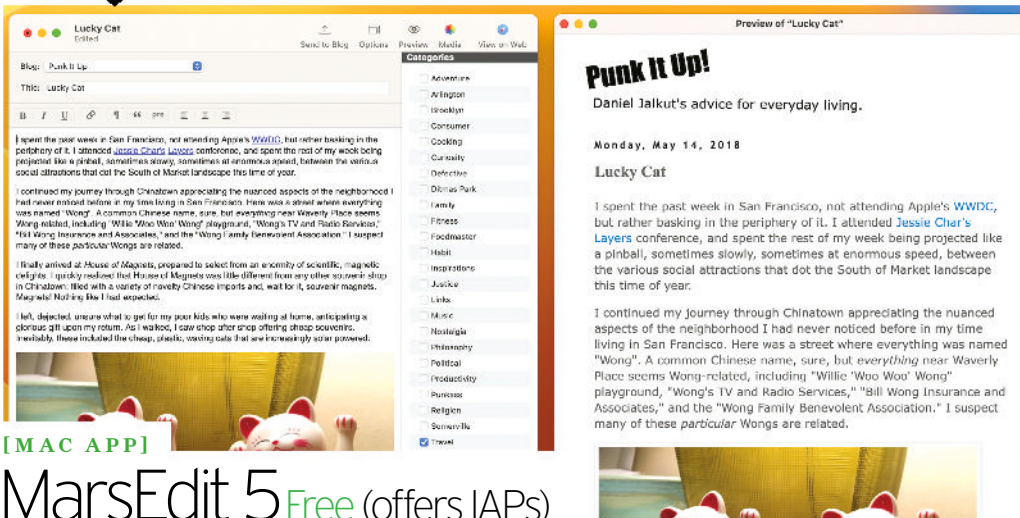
Lucky Cat
Edited

Send to Blog Options Preview Media View on Web

Blog: Punk It Up

Title: Lucky Cat

B I U ¶ “ pre

I spent the past week in San Francisco, not attending Apple's WWDC, but rather basking in the periphery of it. I attended Jessie Char's Layers conference, and spent the rest of my week being projected like a pinball, sometimes slowly, sometimes at enormous speed, between the various social attractions that dot the South of Market landscape this time of year.

I continued my journey through Chinatown appreciating the nuanced aspects of the neighborhood I had never noticed before in my time living in San Francisco. Here was a street where everything was named "Wong". A common Chinese name, sure, but everything near Waverly Place seems Wong-related, including "Willie 'Woo Woo' Wong" playground, "Wong's TV and Radio Services," "Bill Wong Insurance and Associates," and the "Wong Family Benevolent Association." I suspect many of these particular Wongs are related.

I finally arrived at House of Magnets, prepared to select from an enormity of scientific, magnetic delights. I quickly realized that House of Magnets was little different from any other souvenir shop in Chinatown: filled with a variety of novelty Chinese imports and, wait for it, souvenir magnets. Magnets! Nothing like I had expected.

I left, dejected, unsure what to get for my poor kids who were waiting at home, anticipating a glorious gift upon my return. As I walked, I saw shop after shop offering cheap souvenirs. Inevitably, these included the cheap, plastic, waving cats that are increasingly solar powered.

Categories
Adventure
Arlington
Brooklyn
Consumer
Cooking
Curiosity
Defective
Ditmas Park
Family
Fitness
Foodmaster
Habit
Inspirations
Justice
Links
Music
Nostalgia
Philosophy
Political
Productivity
Puneses
Religion
Somerville
Travel

Preview of "Lucky Cat"

Punk It Up!

Daniel Jalkut's advice for everyday living.

Monday, May 14, 2018

Lucky Cat

I spent the past week in San Francisco, not attending Apple's WWDC, but rather basking in the periphery of it. I attended Jessie Char's Layers conference, and spent the rest of my week being projected like a pinball, sometimes slowly, sometimes at enormous speed, between the various social attractions that dot the South of Market landscape this time of year.

I continued my journey through Chinatown appreciating the nuanced aspects of the neighborhood I had never noticed before in my time living in San Francisco. Here was a street where everything was named "Wong". A common Chinese name, sure, but everything near Waverly Place seems Wong-related, including "Willie 'Woo Woo' Wong" playground, "Wong's TV and Radio Services," "Bill Wong Insurance and Associates," and the "Wong Family Benevolent Association." I suspect many of these particular Wongs are related.

[MAC APP]
MarsEdit 5 Free (offers IAPs)